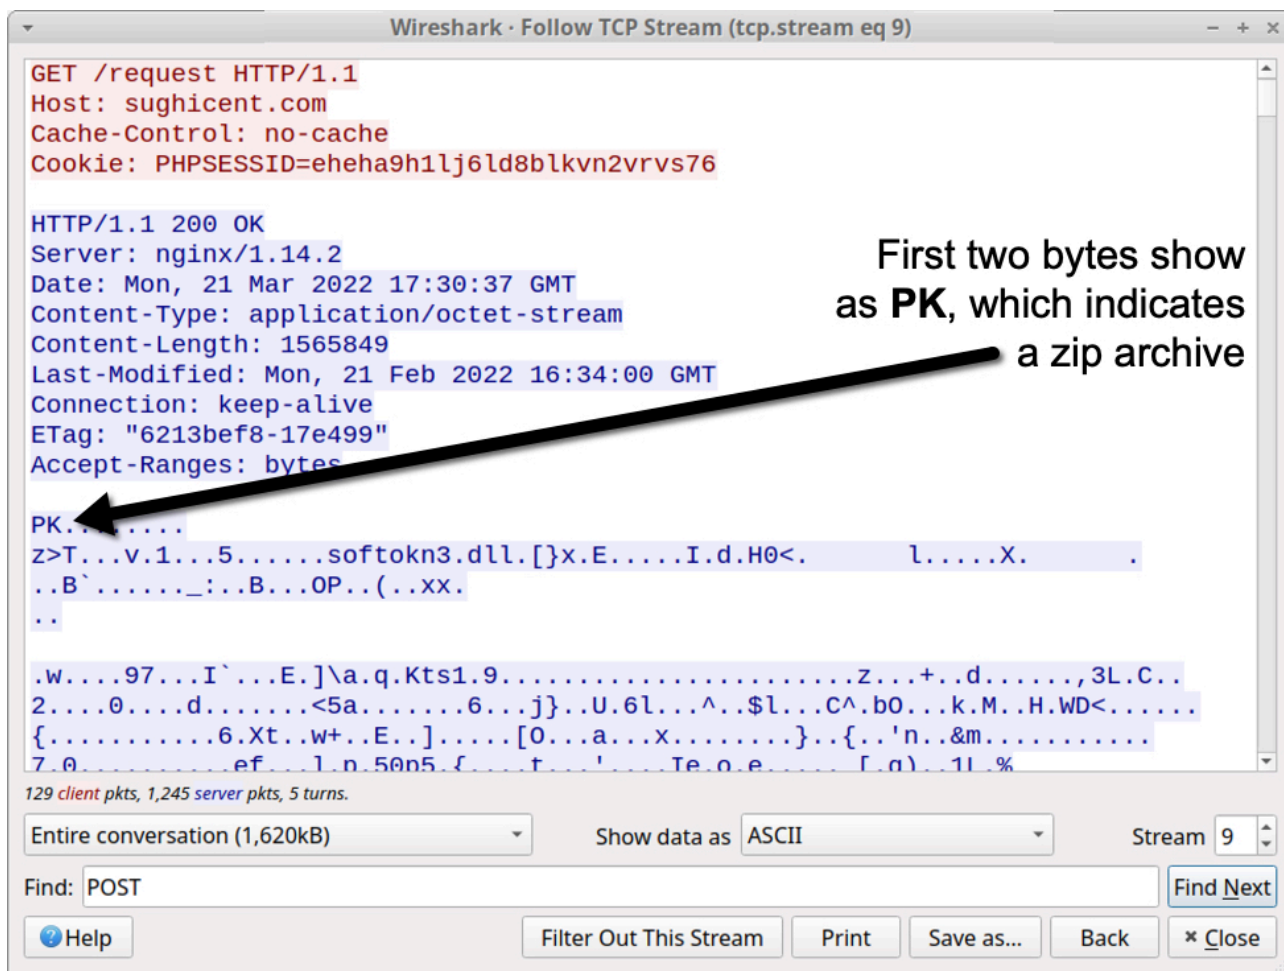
Wireshark · Follow TCP Stream (tcp.stream eq 9)

GET /request HTTP/1.1
Host: sughicent.com
Cache-Control: no-cache
Cookie: PHPSESSID=eheha9h1lj6ld8blkvn2vrvs76

HTTP/1.1 200 OK
Server: nginx/1.14.2
Date: Mon, 21 Mar 2022 17:30:37 GMT
Content-Type: application/octet-stream
Content-Length: 1565849
Last-Modified: Mon, 21 Feb 2022 16:34:00 GMT
Connection: keep-alive
ETag: "6213bef8-17e499"
Accept-Ranges: bytes

PK.........
z>T...v.1...5......softokn3.dll.[}x.E.....I.d.H0<. l.....X. .
..B`......_:..B...OP..(..xx.
..

.w....97...I`...E.]\a.q.Kts1.9......................z...+..d......,3L.C..
2....0....d.......<5a.......6...j}..U.6l...^..$l...C^.bO...k.M..H.WD<......
{..........6.Xt..w+..E..].....[O...a...x........}..{..'n..&m..........
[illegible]

First two bytes show as PK, which indicates a zip archive

129 client pkts, 1,245 server pkts, 5 turns.

Entire conversation (1,620kB)
Show data as ASCII
Stream 9

Find: POST
Find Next

Help
Filter Out This Stream
Print
Save as...
Back
Close